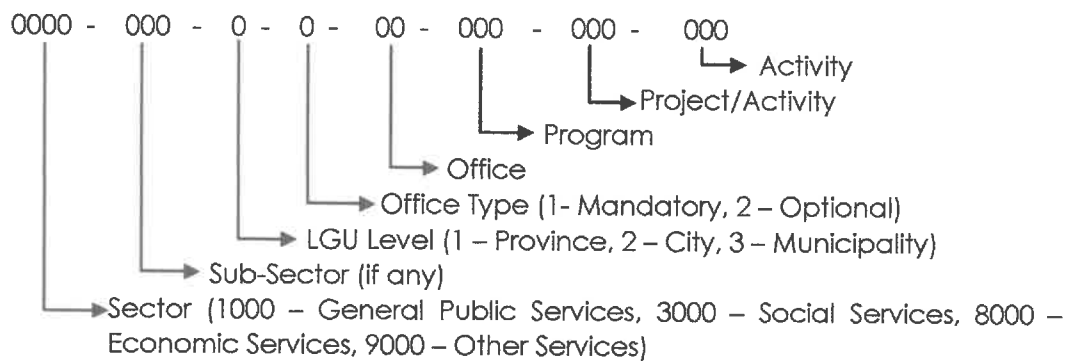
0000 - 000 - 0 - 0 - 00 - 000 - 000 - 000

Activity

Project/Activity

Program

Office

Office Type (1- Mandatory, 2 – Optional)

LGU Level (1 – Province, 2 – City, 3 – Municipality)

Sub-Sector (if any)

Sector (1000 – General Public Services, 3000 – Social Services, 8000 – Economic Services, 9000 – Other Services)